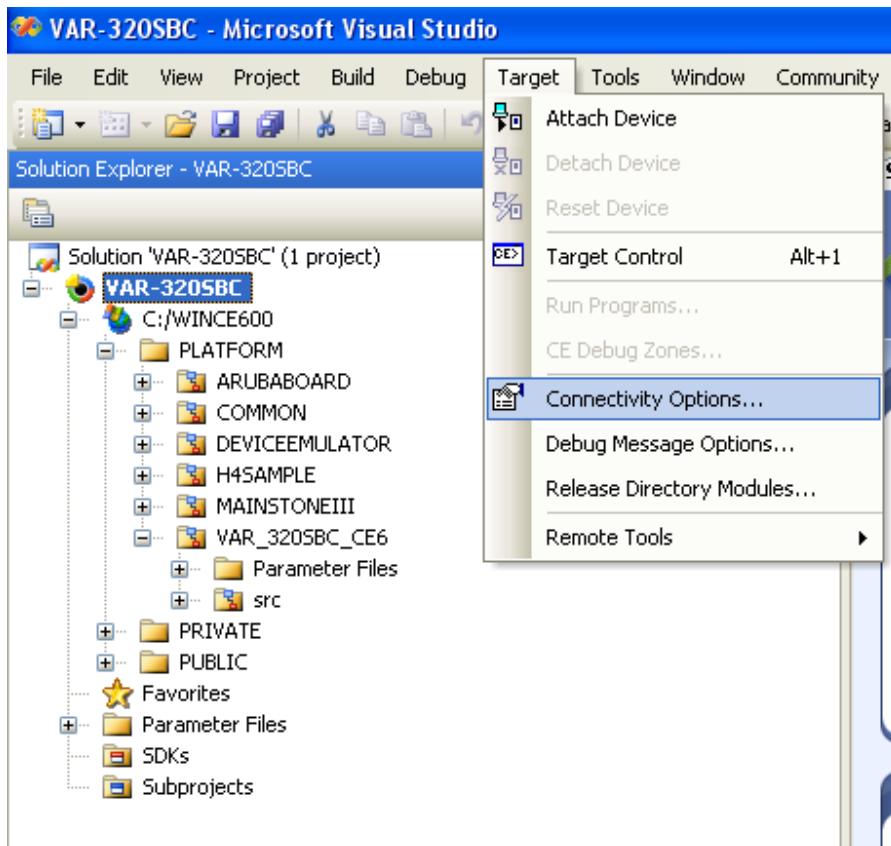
VAR-320SBC - Microsoft Visual Studio

File Edit View Project Build Debug Target Tools Window Community

Solution Explorer - VAR-320SBC

Solution 'VAR-320SBC' (1 project)
VAR-320SBC
C:/WINCE600
PLATFORM
ARUBABOARD
COMMON
DEVICEEMULATOR
H4SAMPLE
MAINSTONEIII
VAR_320SBC_CE6
Parameter Files
src
PRIVATE
PUBLIC
Favorites
Parameter Files
SDKs
Subprojects

Attach Device
Detach Device
Reset Device
Target Control Alt+1
Run Programs...
CE Debug Zones...
Connectivity Options...
Debug Message Options...
Release Directory Modules...
Remote Tools